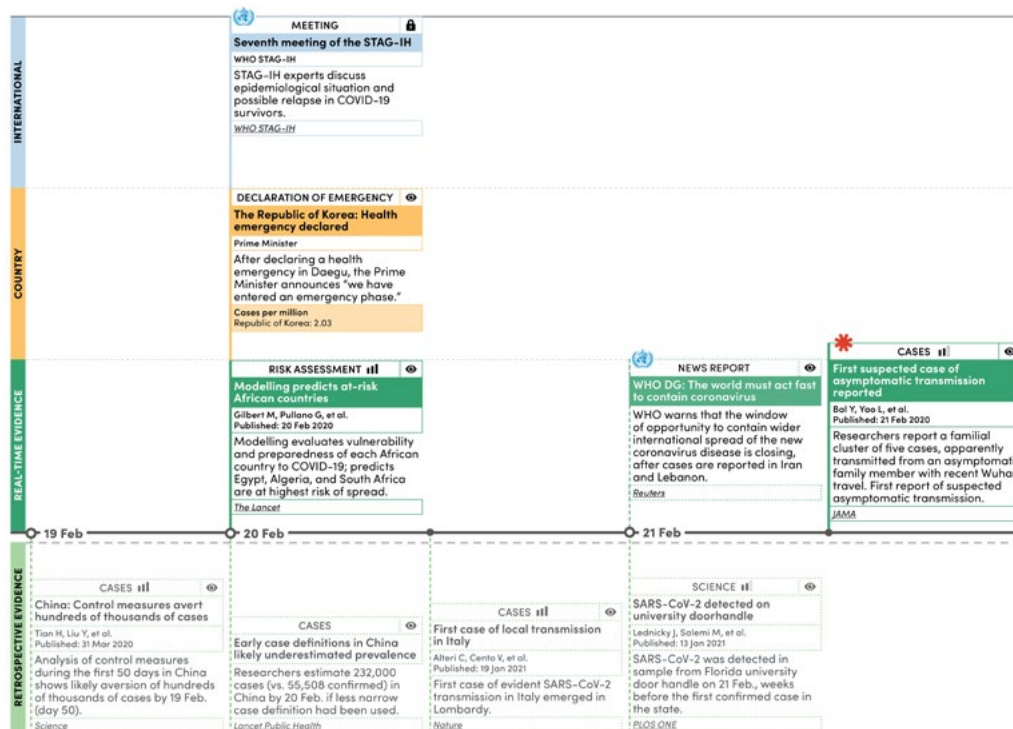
INTERNATIONAL

MEETING
Seventh meeting of the STAG-IH
WHO STAG-IH
STAG-IH experts discuss epidemiological situation and possible relapse in COVID-19 survivors.
WHO STAG-IH

COUNTRY

DECLARATION OF EMERGENCY
The Republic of Korea: Health emergency declared
Prime Minister
After declaring a health emergency in Daegu, the Prime Minister announces "we have entered an emergency phase."
Cases per million
Republic of Korea: 2.03

REAL-TIME EVIDENCE

RISK ASSESSMENT
Modelling predicts at-risk African countries
Gilbert M, Pullano G, et al.
Published: 20 Feb 2020
Modelling evaluates vulnerability and preparedness of each African country to COVID-19; predicts Egypt, Algeria, and South Africa are at highest risk of spread.
The Lancet

NEWS REPORT
WHO DG: The world must act fast to contain coronavirus
WHO warns that the window of opportunity to contain wider international spread of the new coronavirus disease is closing, after cases are reported in Iran and Lebanon.
Reuters

CASES
First suspected case of asymptomatic transmission reported
Bai Y, Yao L, et al.
Published: 21 Feb 2020
Researchers report a familial cluster of five cases, apparently transmitted from an asymptomati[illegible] family member with recent Wuha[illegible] travel. First report of suspected asymptomatic transmission.
JAMA

19 Feb
20 Feb
21 Feb

RETROSPECTIVE EVIDENCE

CASES
China: Control measures avert hundreds of thousands of cases
Tian H, Liu Y, et al.
Published: 31 Mar 2020
Analysis of control measures during the first 50 days in China shows likely aversion of hundreds of thousands of cases by 19 Feb. (day 50).
Science

CASES
Early case definitions in China likely underestimated prevalence
Researchers estimate 232,000 cases (vs. 55,508 confirmed) in China by 20 Feb. if less narrow case definition had been used.
Lancet Public Health

CASES
First case of local transmission in Italy
Alteri C, Cento V, et al.
Published: 19 Jan 2021
First case of evident SARS-CoV-2 transmission in Italy emerged in Lombardy.
Nature

SCIENCE
SARS-CoV-2 detected on university doorhandle
Lednicky J, Salemi M, et al.
Published: 13 Jan 2021
SARS-CoV-2 was detected in sample from Florida university door handle on 21 Feb., weeks before the first confirmed case in the state.
PLOS ONE